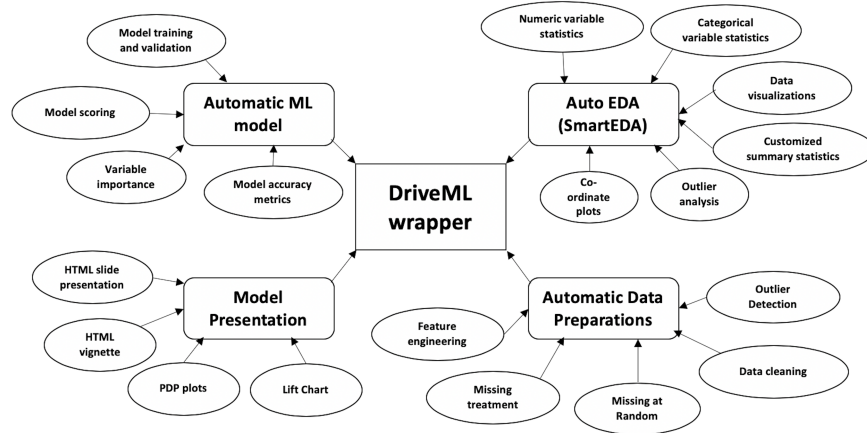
Model training and validation

Model scoring

Automatic ML model

Variable importance

Model accuracy metrics

Numeric variable statistics

Categorical variable statistics

Auto EDA (SmartEDA)

Data visualizations

Customized summary statistics

Co-ordinate plots

Outlier analysis

DriveML wrapper

HTML slide presentation

Model Presentation

HTML vignette

PDP plots

Lift Chart

Automatic Data Preparations

Outlier Detection

Feature engineering

Data cleaning

Missing treatment

Missing at Random